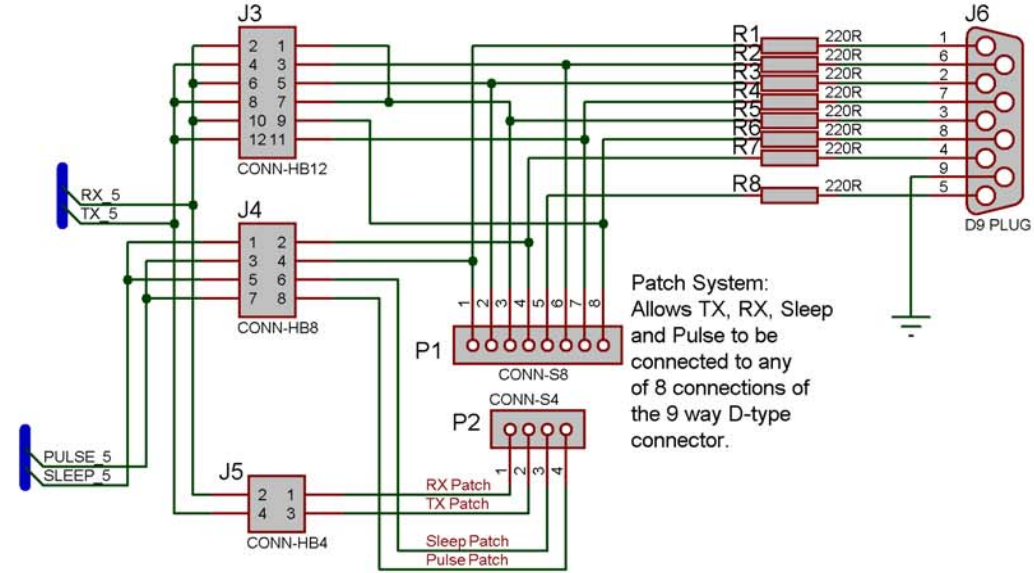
J3

| 2 | 1 |
|---|---|
| 4 | 3 |
| 6 | 5 |
| 8 | 7 |
| 10 | 9 |
| 12 | 11 |

CONN-HB12

RX_5
TX_5

J4

| 1 | 2 |
|---|---|
| 3 | 4 |
| 5 | 6 |
| 7 | 8 |

CONN-HB8

PULSE_5
SLEEP_5

J5

| 2 | 1 |
|---|---|
| 4 | 3 |

CONN-HB4

RX Patch
TX Patch
Sleep Patch
Pulse Patch

R1 220R
R2 220R
R3 220R
R4 220R
R5 220R
R6 220R
R7 220R
R8 220R

J6
1
6
2
7
3
8
4
9
5
D9 PLUG

1 2 3 4 5 6 7 8
P1
CONN-S8

CONN-S4
P2
1 2 3 4

Patch System: Allows TX, RX, Sleep and Pulse to be connected to any of 8 connections of the 9 way D-type connector.